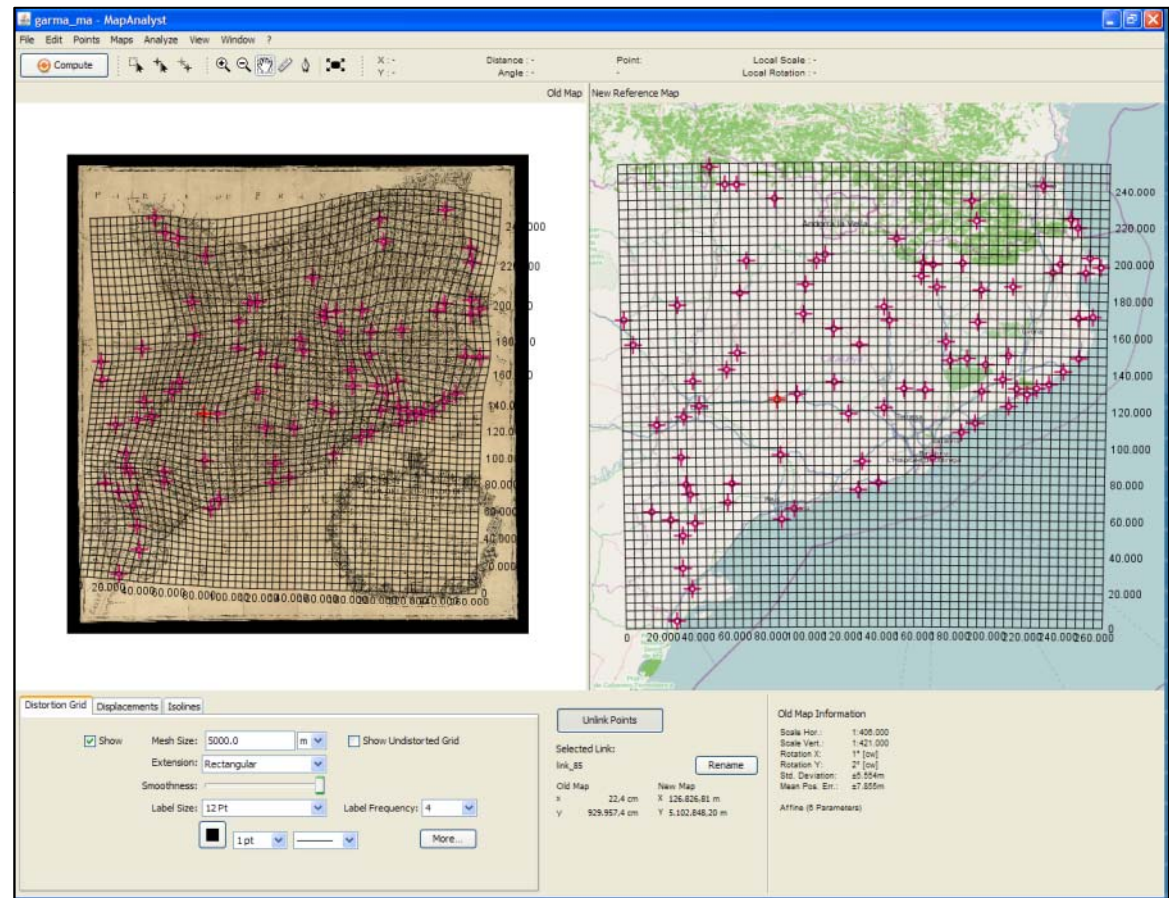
garma_ma - MapAnalyst

File Edit Points Maps Analyze View Window ?

Compute

X: -
Y: -

Distance : -
Angle : -

Point:
-

Local Scale : -
Local Rotation : -

Old Map

New Reference Map

240.000
220.000
200.000
180.000
160.000
140.000
120.000
100.000
80.000
60.000
40.000
20.000

20.000 40.000 60.000 80.000 100.000 120.000 140.000 160.000 180.000 200.000 220.000 240.000 260.000

240.000
220.000
200.000
180.000
160.000
140.000
120.000
100.000
80.000
60.000
40.000
20.000
0

0 20.000 40.000 60.000 80.000 100.000 120.000 140.000 160.000 180.000 200.000 220.000 240.000 260.000

Distortion Grid | Displacements | Isolines

Show

Mesh Size: 5000.0 m

Show Undistorted Grid

Extension: Rectangular

Smoothness:

Label Size: 12 Pt

Label Frequency: 4

1 pt

More...

Unlink Points

Selected Link:
link_85

Rename

Old Map
x 22,4 cm
y 929.957,4 cm

New Map
X 126.826,81 m
Y 5.102.848,20 m

Old Map Information

Scale Hor.: 1:406.000
Scale Vert.: 1:421.000
Rotation X: 1° [cw]
Rotation Y: 2° [cw]
Std. Deviation: ±5.554m
Mean Pos. Err.: ±7.855m

Affine (6 Parameters)